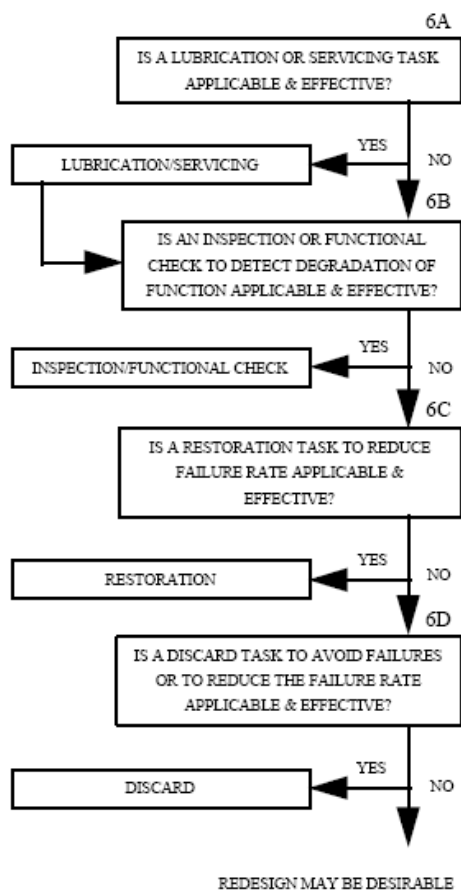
6A

IS A LUBRICATION OR SERVICING TASK APPLICABLE & EFFECTIVE?

YES

NO

LUBRICATION/SERVICING

6B

IS AN INSPECTION OR FUNCTIONAL CHECK TO DETECT DEGRADATION OF FUNCTION APPLICABLE & EFFECTIVE?

YES

NO

INSPECTION/FUNCTIONAL CHECK

6C

IS A RESTORATION TASK TO REDUCE FAILURE RATE APPLICABLE & EFFECTIVE?

YES

NO

RESTORATION

6D

IS A DISCARD TASK TO AVOID FAILURES OR TO REDUCE THE FAILURE RATE APPLICABLE & EFFECTIVE?

YES

NO

DISCARD

REDESIGN MAY BE DESIRABLE